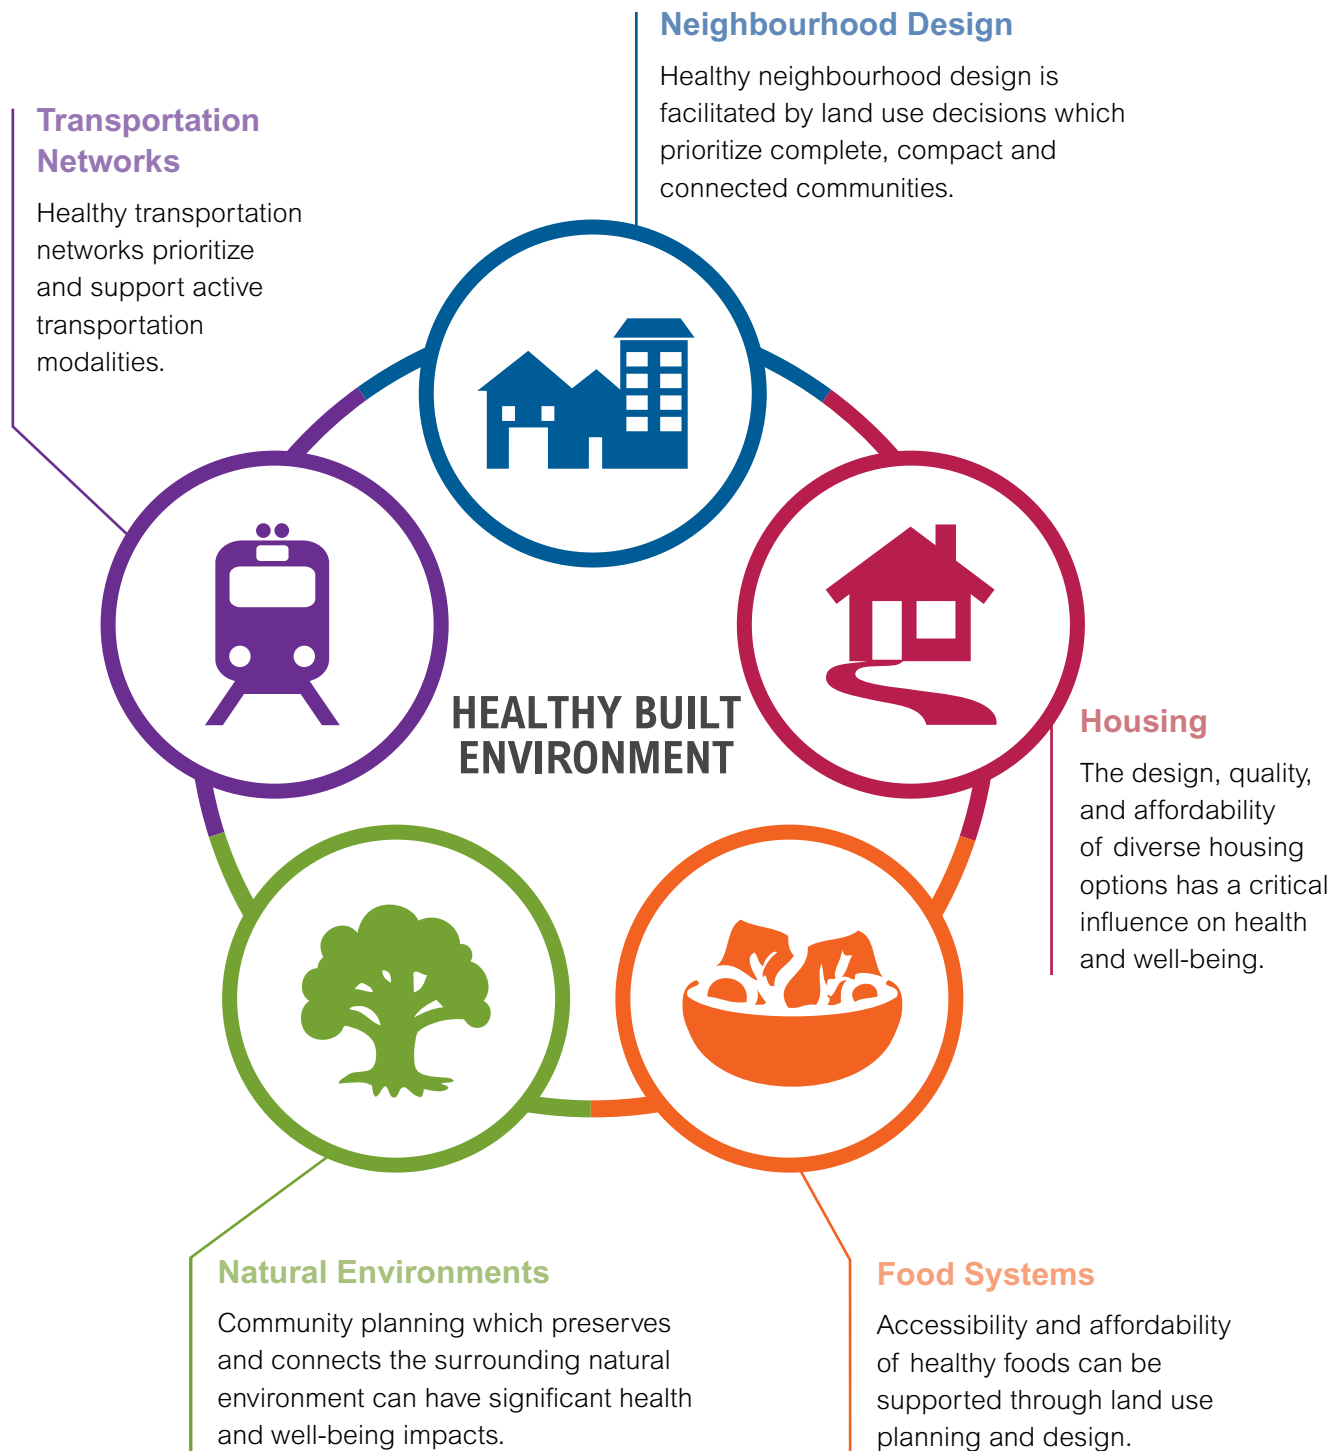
Neighbourhood Design

Healthy neighbourhood design is facilitated by land use decisions which prioritize complete, compact and connected communities.

Transportation Networks

Healthy transportation networks prioritize and support active transportation modalities.

HEALTHY BUILT ENVIRONMENT

Housing

The design, quality, and affordability of diverse housing options has a critical influence on health and well-being.

Natural Environments

Community planning which preserves and connects the surrounding natural environment can have significant health and well-being impacts.

Food Systems

Accessibility and affordability of healthy foods can be supported through land use planning and design.